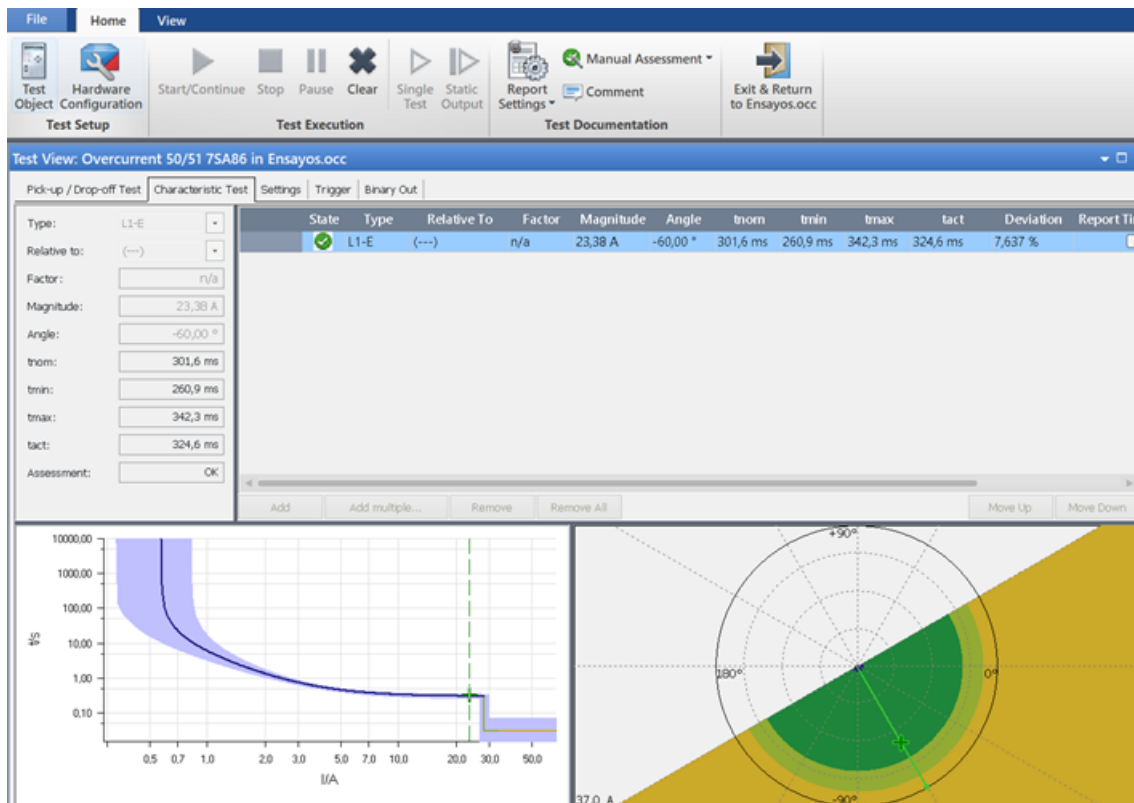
File Home View

Test Object Hardware Configuration
Test Setup

Start/Continue Stop Pause Clear Single Test Static Output
Test Execution

Report Settings Manual Assessment Comment
Test Documentation

Exit & Return to Ensayos.occ

Test View: Overcurrent 50/51 7SA86 in Ensayos.occ

Pick-up / Drop-off Test | Characteristic Test | Settings | Trigger | Binary Out

Type: L1-E
Relative to: (---)
Factor: n/a
Magnitude: 23,38 A
Angle: -60,00 °
tnom: 301,6 ms
tmin: 260,9 ms
tmax: 342,3 ms
tact: 324,6 ms
Assessment: OK

| State | Type | Relative To | Factor | Magnitude | Angle | tnom | tmin | tmax | tact | Deviation | Report Ti |
|---|---|---|---|---|---|---|---|---|---|---|---|
| | L1-E | (---) | n/a | 23,38 A | -60,00 ° | 301,6 ms | 260,9 ms | 342,3 ms | 324,6 ms | 7,637 % | |

Add Add multiple... Remove Remove All Move Up Move Down

10000,00
1000,00
100,00
10,00
1,00
0,10
t/s
0,5 0,7 1,0 2,0 3,0 5,0 7,0 10,0 20,0 30,0 50,0
I/A

+90°
180°
0°
-90°
37,0 A